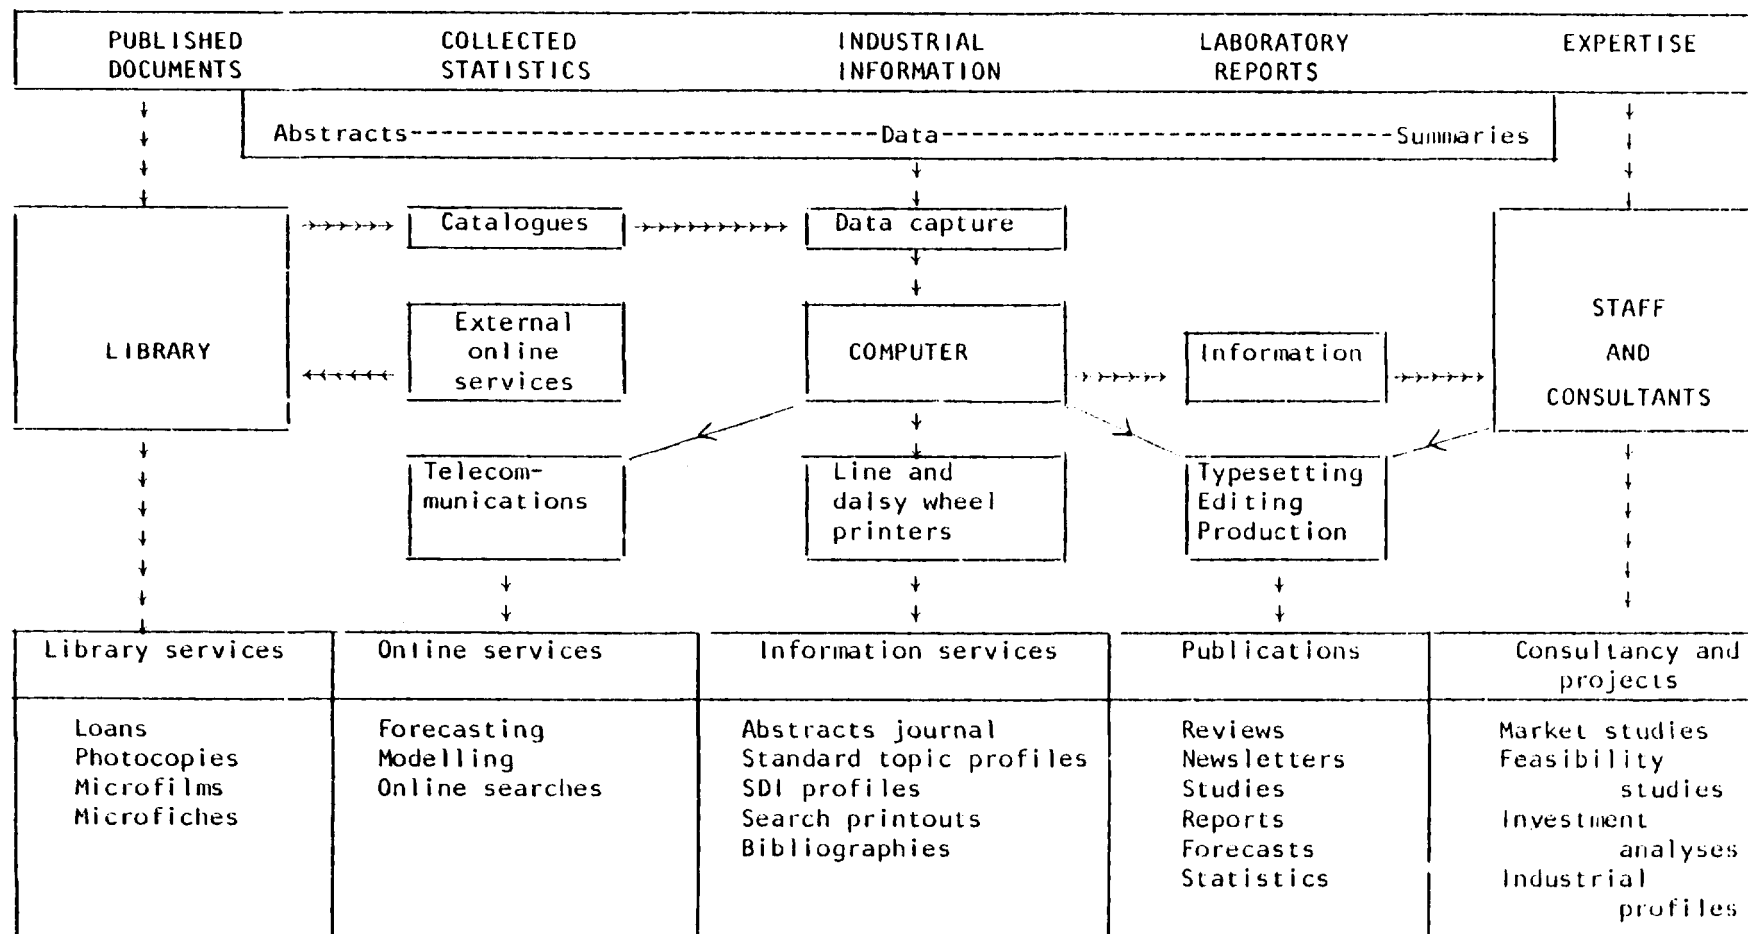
PUBLISHED DOCUMENTS

COLLECTED STATISTICS

INDUSTRIAL INFORMATION

LABORATORY REPORTS

EXPERTISE

Abstracts------------------------Data------------------------Summaries

Catalogues

Data capture

LIBRARY

External online services

COMPUTER

Information

STAFF AND CONSULTANTS

Telecommunications

Line and daisy wheel printers

Typesetting Editing Production

| Library services | Online services | Information services | Publications | Consultancy and projects |
|---|---|---|---|---|
| Loans<br>Photocopies<br>Microfilms<br>Microfiches | Forecasting<br>Modelling<br>Online searches | Abstracts journal<br>Standard topic profiles<br>SDI profiles<br>Search printouts<br>Bibliographies | Reviews<br>Newsletters<br>Studies<br>Reports<br>Forecasts<br>Statistics | Market studies<br>Feasibility studies<br>Investment analyses<br>Industrial profiles |